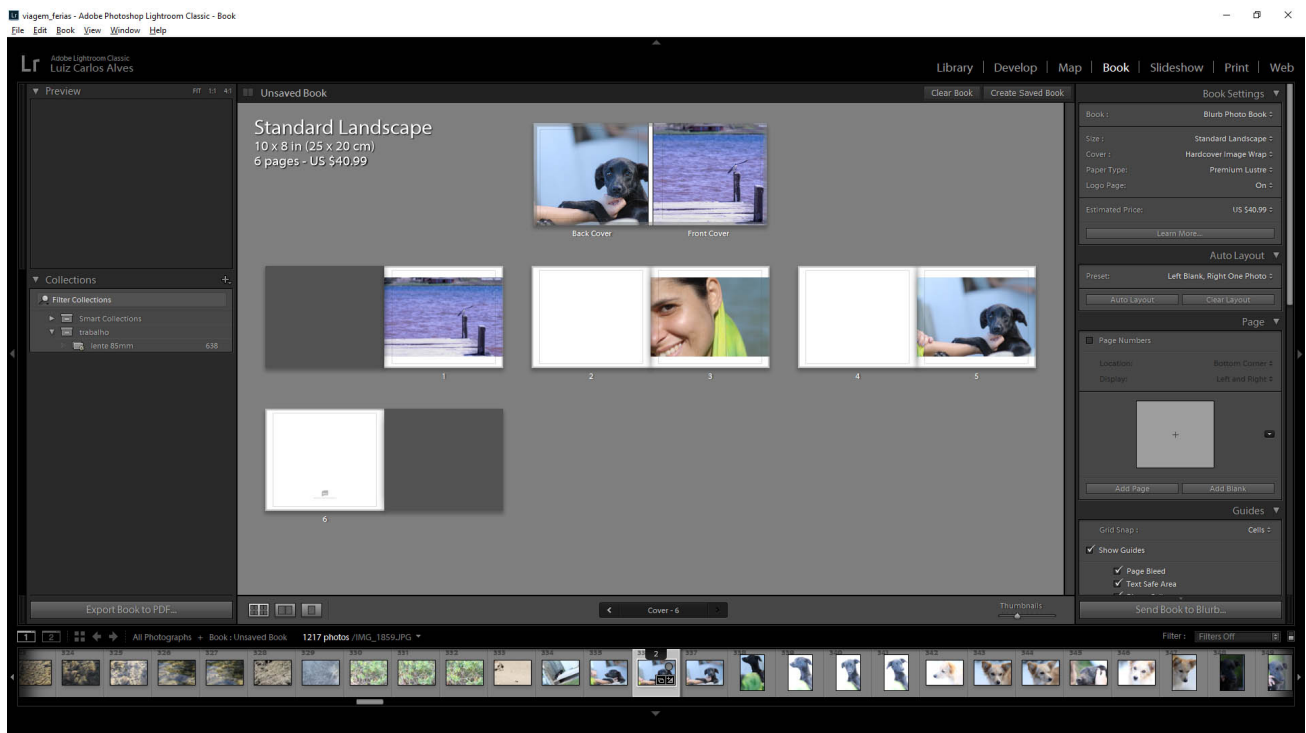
viagem_ferias - Adobe Photoshop Lightroom Classic - Book
File Edit Book View Window Help

Adobe Lightroom Classic
Luiz Carlos Alves

Library | Develop | Map | Book | Slideshow | Print | Web

▼ Preview FIT 1:1 4:1

Unsaved Book

Clear Book Create Saved Book

Standard Landscape
10 x 8 in (25 x 20 cm)
6 pages - US $40.99

Back Cover Front Cover

1 2 3 4 5 6

▼ Collections +.
Filter Collections
Smart Collections
trabalho
lente 85mm 638

Export Book to PDF...

Cover - 6

Thumbnails

Book Settings ▼
Book : Blurb Photo Book
Size : Standard Landscape
Cover : Hardcover Image Wrap
Paper Type: Premium Lustre
Logo Page: On
Estimated Price: US $40.99
Learn More...

Auto Layout ▼
Preset: Left Blank, Right One Photo
Auto Layout Clear Layout

Page ▼
Page Numbers
Location: Bottom Corner
Display: Left and Right
Add Page Add Blank

Guides ▼
Grid Snap : Cells
✓ Show Guides
✓ Page Bleed
✓ Text Safe Area

Send Book to Blurb...

1 2 All Photographs + Book : Unsaved Book 1217 photos /IMG_1859.JPG

Filter : Filters Off

324 325 326 327 328 329 330 331 332 333 334 335 2 337 338 342 343 344 345 346 347